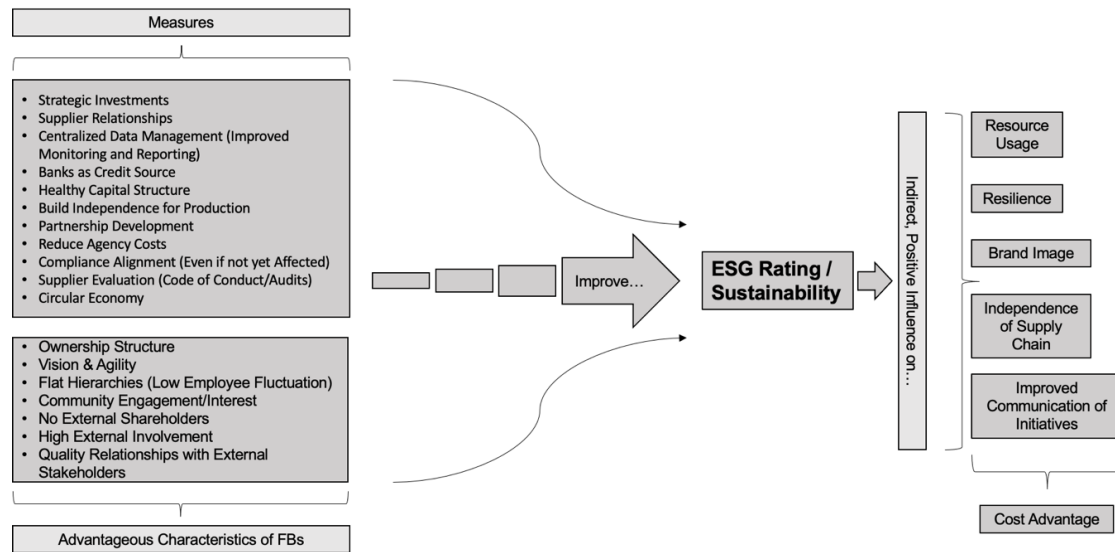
Measures

- Strategic Investments
- Supplier Relationships
- Centralized Data Management (Improved Monitoring and Reporting)
- Banks as Credit Source
- Healthy Capital Structure
- Build Independence for Production
- Partnership Development
- Reduce Agency Costs
- Compliance Alignment (Even if not yet Affected)
- Supplier Evaluation (Code of Conduct/Audits)
- Circular Economy

- Ownership Structure
- Vision & Agility
- Flat Hierarchies (Low Employee Fluctuation)
- Community Engagement/Interest
- No External Shareholders
- High External Involvement
- Quality Relationships with External Stakeholders

Advantageous Characteristics of FBs

Improve…

ESG Rating / Sustainability

Indirect, Positive Influence on…

Resource Usage

Resilience

Brand Image

Independence of Supply Chain

Improved Communication of Initiatives

Cost Advantage